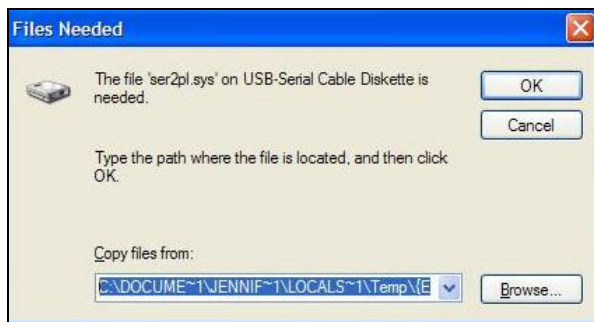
Files Needed

The file 'ser2pl.sys' on USB-Serial Cable Diskette is needed.

OK

Cancel

Type the path where the file is located, and then click OK.

Copy files from:

C:\DOCUME~1\JENNIF~1\LOCALS~1\Temp\{E

Browse...